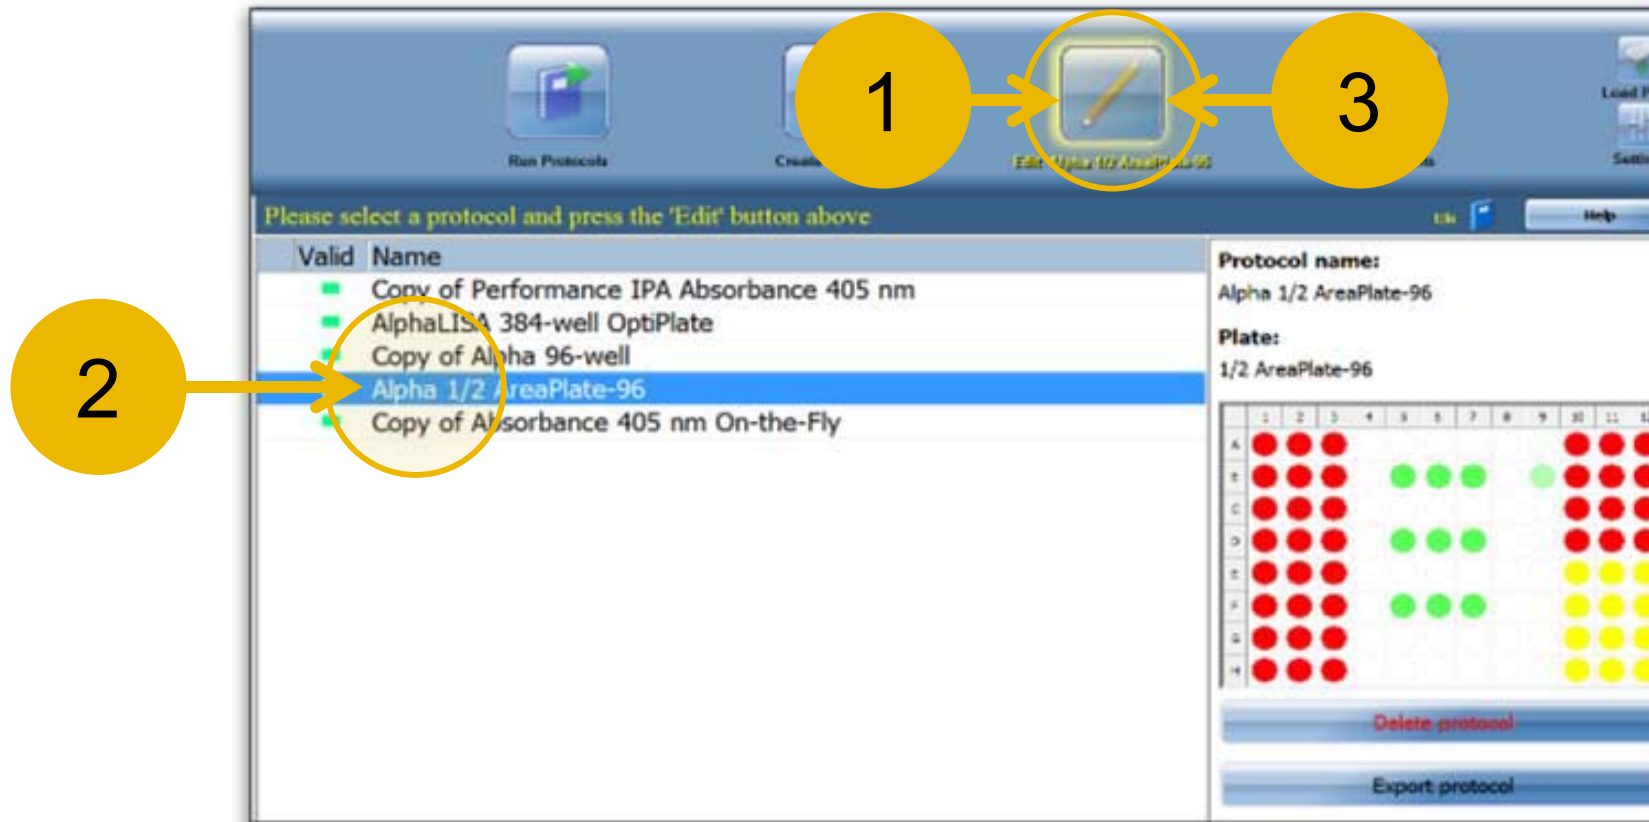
1

3

Run Protocols

Create

Edit 'Alpha 1/2 AreaPlate-96'

Load P

Setti

Please select a protocol and press the 'Edit' button above

Help

2

| Valid | Name |
|---|---|
| | Copy of Performance IPA Absorbance 405 nm |
| | AlphaLISA 384-well OptiPlate |
| | Copy of Alpha 96-well |
| | Alpha 1/2 AreaPlate-96 |
| | Copy of Absorbance 405 nm On-the-Fly |

Protocol name:
Alpha 1/2 AreaPlate-96

Plate:
1/2 AreaPlate-96

1 2 3 4 5 6 7 8 9 10 11

A B C D E F G H

Delete protocol

Export protocol